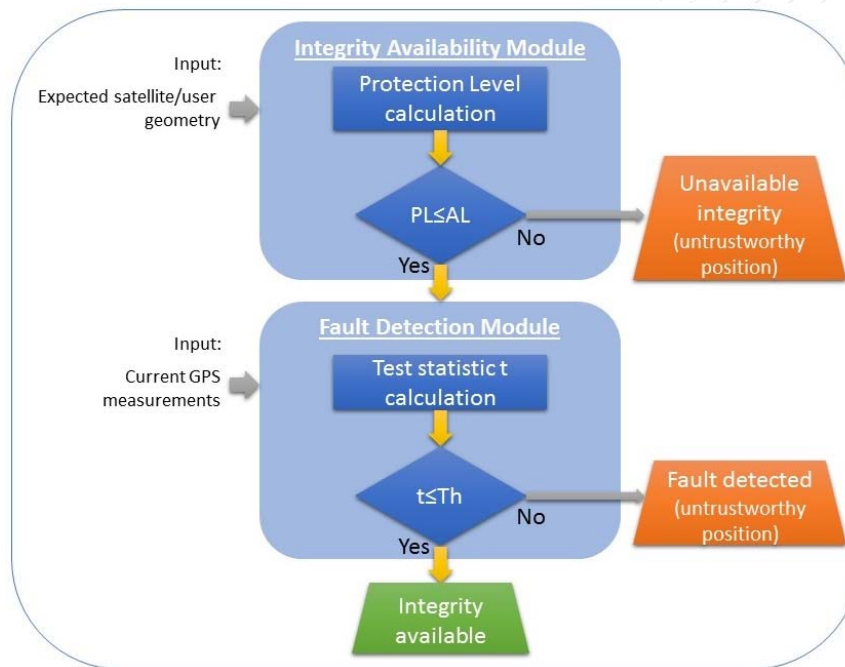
Input:
Expected satellite/user geometry

Integrity Availability Module

Protection Level calculation

PL≤AL

No

Unavailable integrity (untrustworthy position)

Yes

Input:
Current GPS measurements

Fault Detection Module

Test statistic t calculation

t≤Th

No

Fault detected (untrustworthy position)

Yes

Integrity available